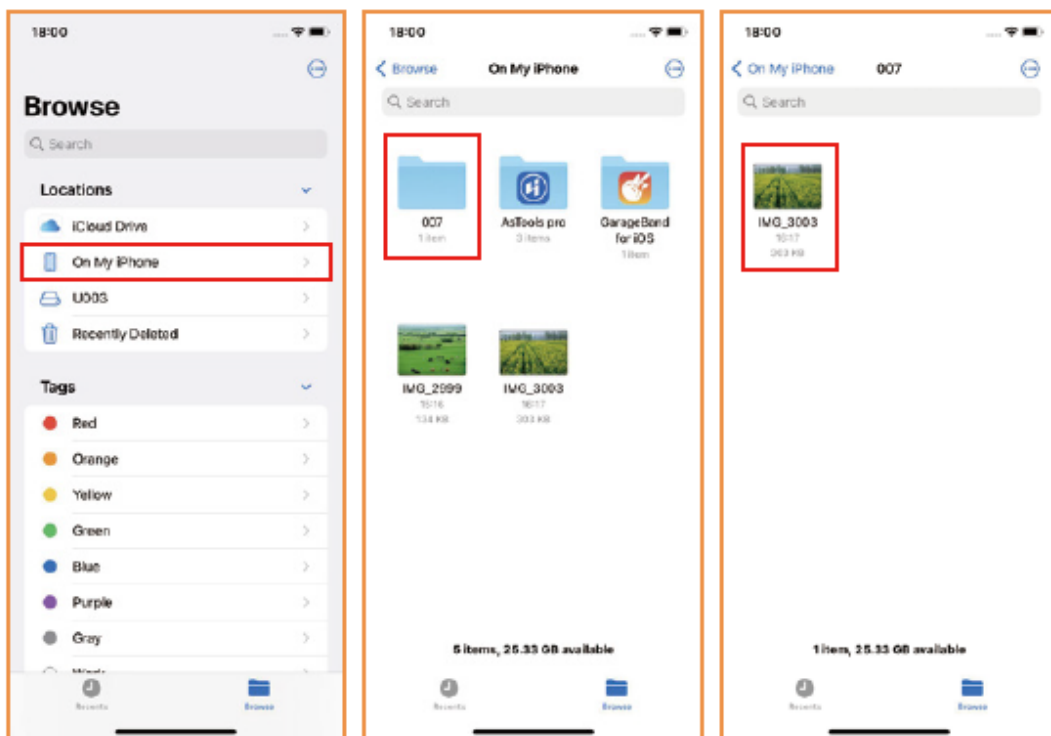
18:00

Browse

Search

Locations

iCloud Drive

On My iPhone

U003

Recently Deleted

Tags

Red

Orange

Yellow

Green

Blue

Purple

Gray

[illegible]

Recents

Browse

18:00

Browse

On My iPhone

Search

007
1 item

AsTools pro
3 items

GarageBand for iOS
1 item

IMG_2999
15:16
134 KB

IMG_3003
16:17
303 KB

5 items, 25.33 GB available

Recents

Browse

18:00

On My iPhone

007

Search

IMG_3003
10:17
303 KB

1 item, 25.33 GB available

Recents

Browse